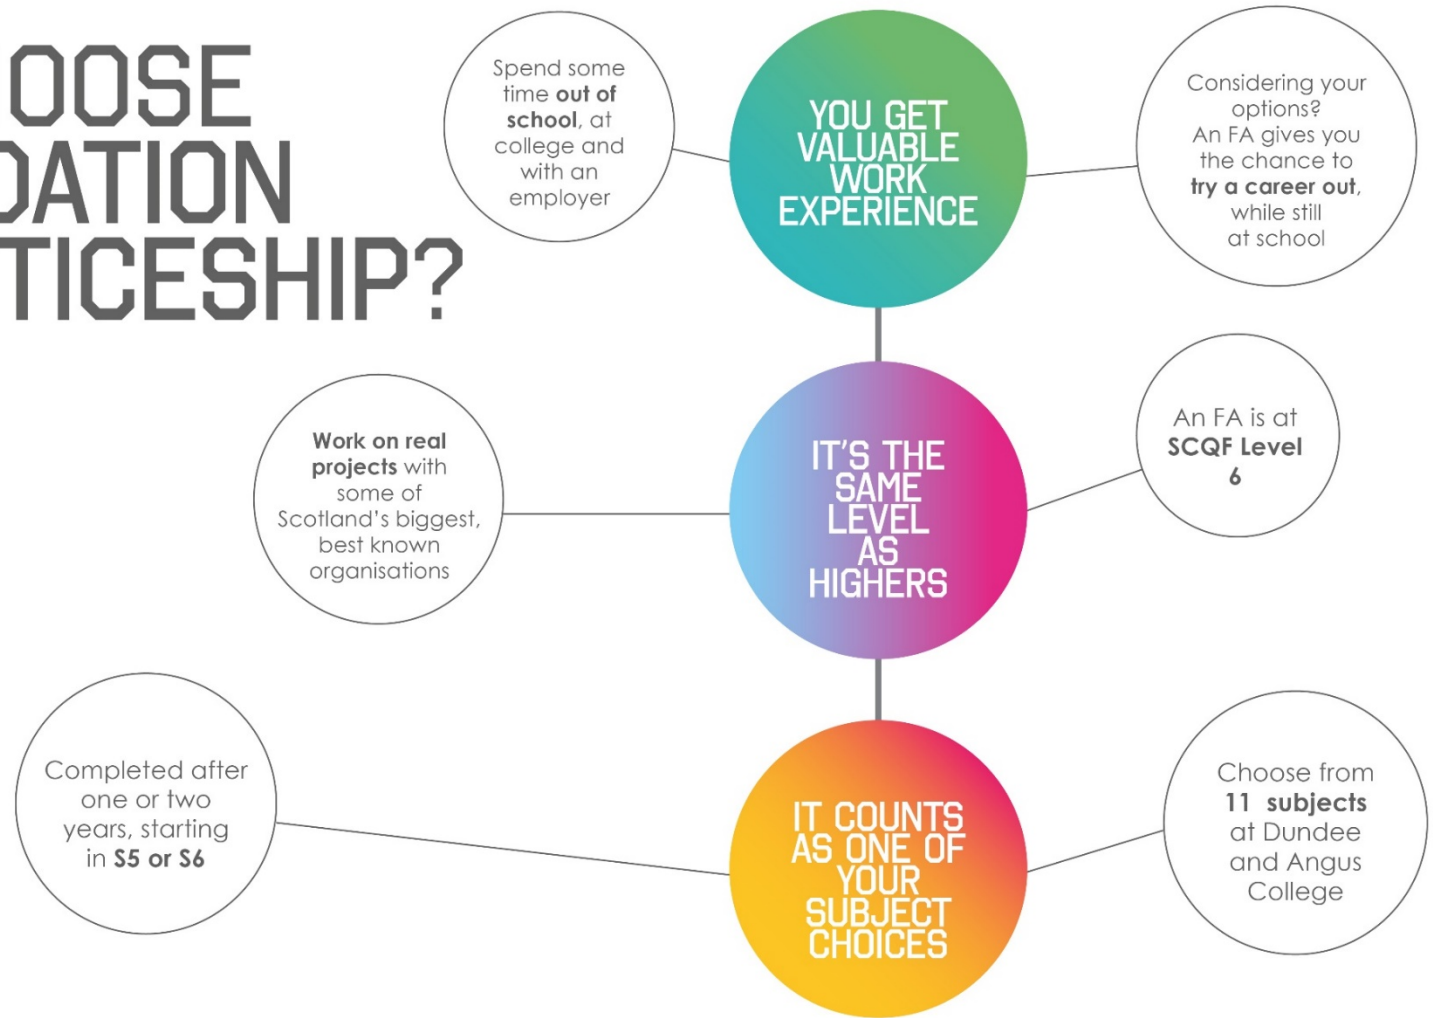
OOSE
DATION
TICESHIP?

Spend some time out of school, at college and with an employer

YOU GET VALUABLE WORK EXPERIENCE

Considering your options? An FA gives you the chance to try a career out, while still at school

Work on real projects with some of Scotland's biggest, best known organisations

IT'S THE SAME LEVEL AS HIGHERS

An FA is at SCQF Level 6

Completed after one or two years, starting in S5 or S6

IT COUNTS AS ONE OF YOUR SUBJECT CHOICES

Choose from 11 subjects at Dundee and Angus College